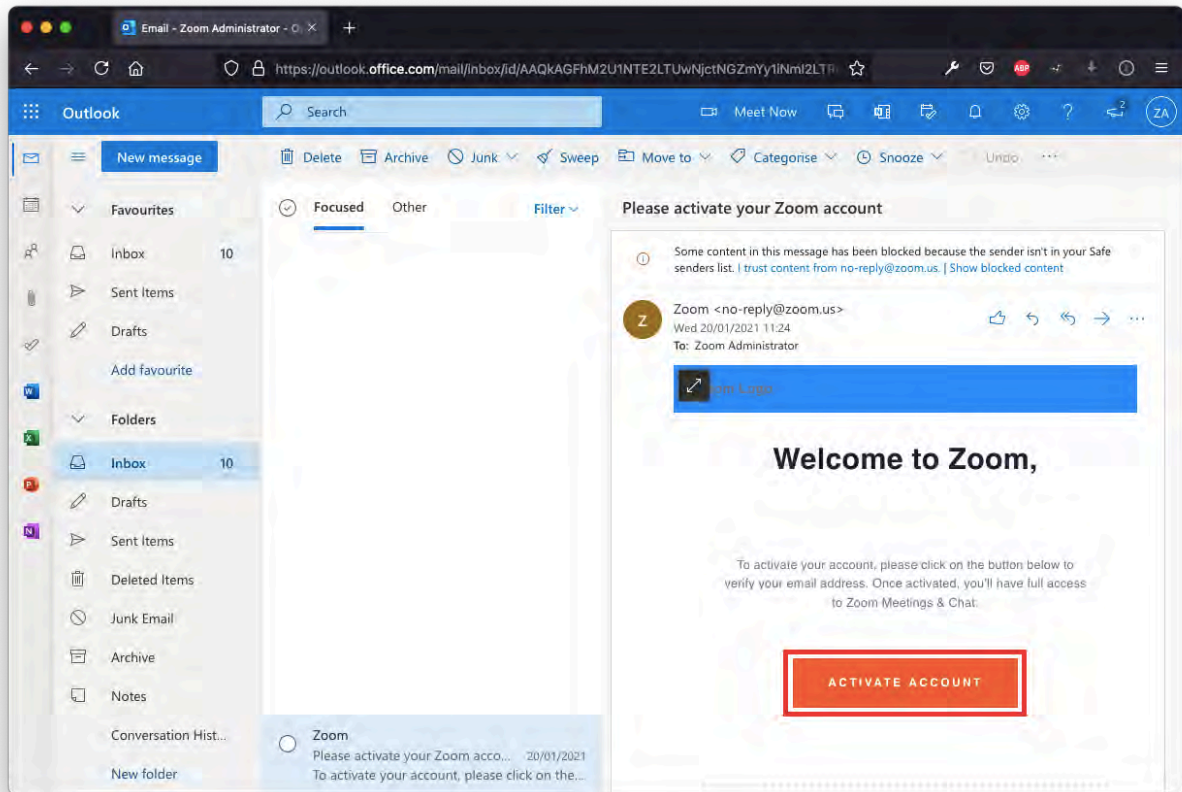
Email - Zoom Administrator - O ×

https://outlook.office.com/mail/inbox/id/AAQkAGFhM2U1NTE2LTUwNjctNGZmYy1iNmI2LTR

Outlook

Search

Meet Now

2

ZA

New message

Delete Archive Junk Sweep Move to Categorise Snooze Undo ···

Favourites

Inbox 10

Sent Items

Drafts

Add favourite

Folders

Inbox 10

Drafts

Sent Items

Deleted Items

Junk Email

Archive

Notes

Conversation Hist...

New folder

Focused Other Filter

Zoom
Please activate your Zoom acco... 20/01/2021
To activate your account, please click on the...

Please activate your Zoom account

Some content in this message has been blocked because the sender isn't in your Safe senders list. I trust content from no-reply@zoom.us. | Show blocked content

Z

Zoom <no-reply@zoom.us>
Wed 20/01/2021 11:24
To: Zoom Administrator

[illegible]

Welcome to Zoom,

To activate your account, please click on the button below to verify your email address. Once activated, you'll have full access to Zoom Meetings & Chat.

ACTIVATE ACCOUNT